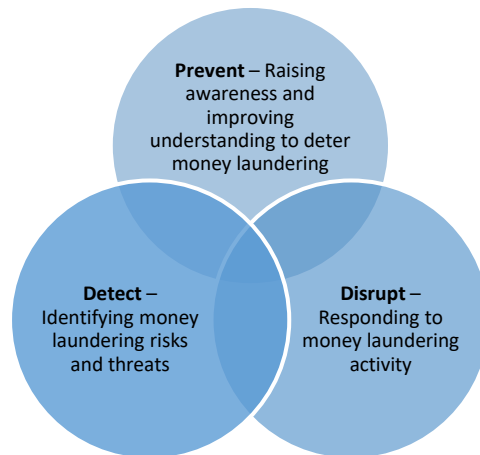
**Prevent** – Raising awareness and improving understanding to deter money laundering

**Detect** – Identifying money laundering risks and threats

**Disrupt** – Responding to money laundering activity